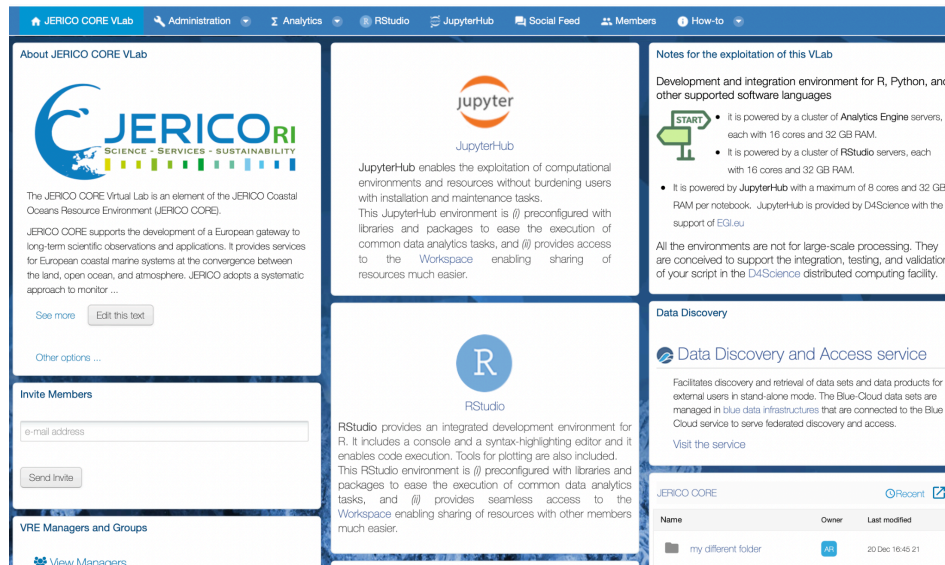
JERICO CORE VLab Administration Σ Analytics RStudio JupyterHub Social Feed Members How-to

About JERICO CORE VLab

JERICO RI
SCIENCE - SERVICES - SUSTAINABILITY

The JERICO CORE Virtual Lab is an element of the JERICO Coastal Oceans Resource Environment (JERICO CORE).

JERICO CORE supports the development of a European gateway to long-term scientific observations and applications. It provides services for European coastal marine systems at the convergence between the land, open ocean, and atmosphere. JERICO adopts a systematic approach to monitor ...

See more Edit this text

Other options ...

Invite Members

e-mail address

Send Invite

VRE Managers and Groups

View Managers

jupyter

JupyterHub

JupyterHub enables the exploitation of computational environments and resources without burdening users with installation and maintenance tasks.
This JupyterHub environment is (i) preconfigured with libraries and packages to ease the execution of common data analytics tasks, and (ii) provides access to the Workspace enabling sharing of resources much easier.

R

RStudio

RStudio provides an integrated development environment for R. It includes a console and a syntax-highlighting editor and it enables code execution. Tools for plotting are also included.
This RStudio environment is (i) preconfigured with libraries and packages to ease the execution of common data analytics tasks, and (ii) provides seamless access to the Workspace enabling sharing of resources with other members much easier.

Notes for the exploitation of this VLab

Development and integration environment for R, Python, and other supported software languages

START

• It is powered by a cluster of Analytics Engine servers, each with 16 cores and 32 GB RAM.
• It is powered by a cluster of RStudio servers, each with 16 cores and 32 GB RAM.
• It is powered by JupyterHub with a maximum of 8 cores and 32 GB RAM per notebook. JupyterHub is provided by D4Science with the support of EGI.eu

All the environments are not for large-scale processing. They are conceived to support the integration, testing, and validation of your script in the D4Science distributed computing facility.

Data Discovery

Data Discovery and Access service

Facilitates discovery and retrieval of data sets and data products for external users in stand-alone mode. The Blue-Cloud data sets are managed in blue data infrastructures that are connected to the Blue Cloud service to serve federated discovery and access.

Visit the service

JERICO CORE Recent

| Name | Owner | Last modified |
|---|---|---|
| my different folder | AR | 20 Dec 16:45 21 |